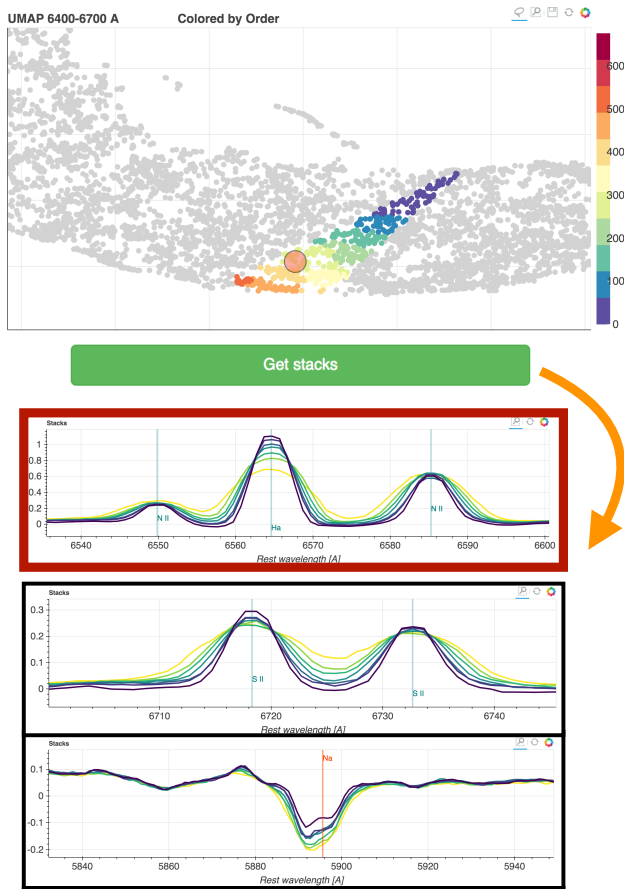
UMAP 6400-6700 A Colored by Order

600
500
400
300
200
100
0

Get stacks

Stacks

1
0.8
0.6
0.4
0.2
0

N II
Ha
N II

6540 6550 6560 6570 6580 6590 6600

Rest wavelength [A]

Stacks

0.3
0.2
0.1
0

S II
S II

6710 6720 6730 6740

Rest wavelength [A]

Stacks

Na

0.1
0
-0.1
-0.2

5840 5860 5880 5900 5920 5940

Rest wavelength [A]